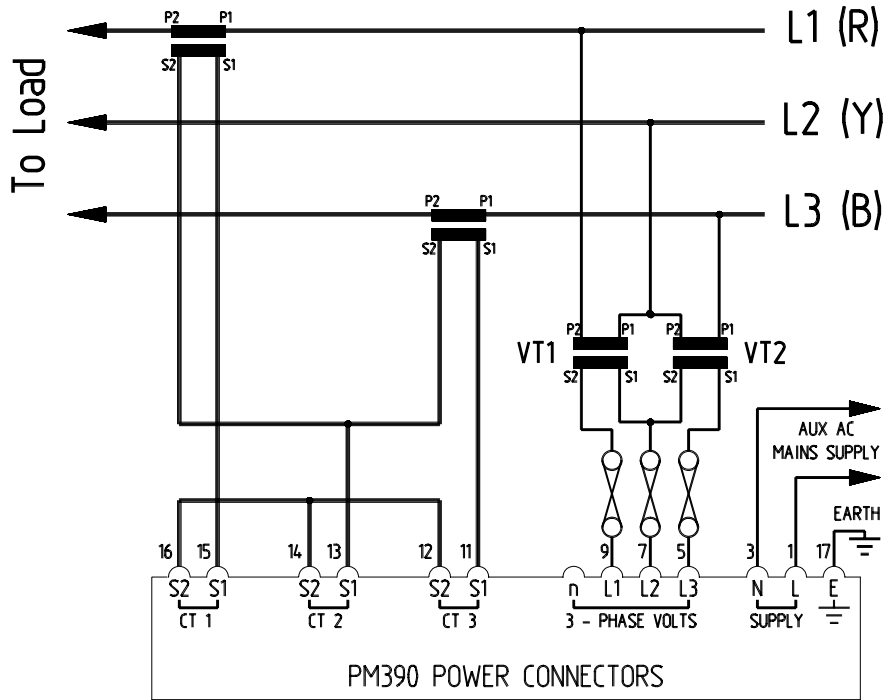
To Load

L1 (R)

L2 (Y)

L3 (B)

P2 P1
S2 S1

P2 P1
S2 S1

VT1

P2 P1
S2 S1

P2 P1
S2 S1

VT2

AUX AC
MAINS SUPPLY

EARTH

16 15 14 13 12 11 9 7 5 3 1 17

S2 S1
CT 1

S2 S1
CT 2

S2 S1
CT 3

n L1 L2 L3
3 - PHASE VOLTS

N L
SUPPLY

E

PM390 POWER CONNECTORS